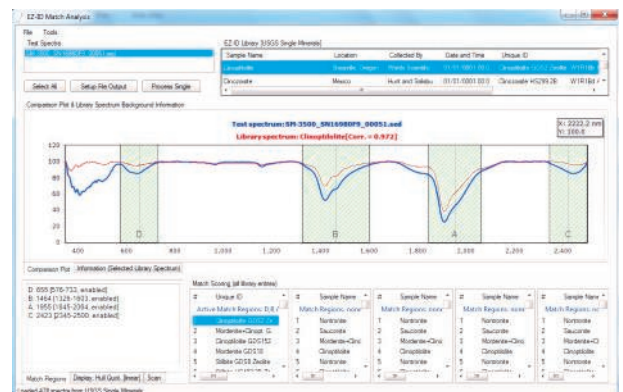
EZ-ID Match Analysis

File Tools

Test Spectra

SM-3500_SN16980P9_00051.sed

EZ-ID Library (USGS Single Minerals)

| Sample Name | Location | Collected By | Date and Time | Unique ID |
|---|---|---|---|---|
| Clinoptilolite | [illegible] | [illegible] | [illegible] | Clinoptilolite GDS12 Zeolite |
| Clinozoisite | Mexico | Hunt and Salisbu | 01/01/0001 00:0 | Clinozoisite HS299.3B W1R1Bd |

Select All | Setup File Output | Process Single

Comparison Plot & Library Spectrum Background Information

Test spectrum: SM-3500_SN16980P9_00051.sed

Library spectrum: Clinoptilolite[Corr. = 0.972]

X: 2222.2 nm
Y: 100.0

120
100
80
60
40
20
0

D B A C

400 600 800 1,000 1,200 1,400 1,600 1,800 2,000 2,200 2,400

Comparison Plot | Information (Selected Library Spectrum)

D: 655 [576-733, enabled]
B: 1464 [1326-1623, enabled]
A: 1955 [1845-2064, enabled]
C: 2423 [2345-2500, enabled]

Match Scoring (all library entries)

| # | Unique ID |
|---|---|
| | Active Match Regions: D,B,A |
| 1 | Clinoptilolite GDS12 Ze |
| 2 | Mordenite+Clinopt. G |
| 3 | Clinoptilolite GDS152 |
| 4 | Mordenite GDS18 |
| 5 | Stilbite GDS8 Zeolite |

| # | Sample Name |
|---|---|
| | Match Regions: none |
| 1 | Nontronite |
| 2 | Sauconite |
| 3 | Mordenite+Clino |
| 4 | Clinoptilolite |
| 5 | Nontronite |

| # | Sample Name |
|---|---|
| | Match Regions: none |
| 1 | Nontronite |
| 2 | Sauconite |
| 3 | Mordenite+Clino |
| 4 | Clinoptilolite |
| 5 | Nontronite |

| # | Sample Name |
|---|---|
| | Match Regions: none |
| 1 | Nontronite |
| 2 | Sauconite |
| 3 | Mordenite+Clino |
| 4 | Clinoptilolite |
| 5 | Nontronite |

| # | Sample Name |
|---|---|
| | Match Regions: nc |
| 1 | Nontronite |
| 2 | Sauconite |
| 3 | Mordenite+Cl |
| 4 | Clinoptilolite |
| 5 | Nontronite |

Match Regions | Display, Hull Quot. [linear] | Scan

Loaded 478 spectra from USGS Single Minerals